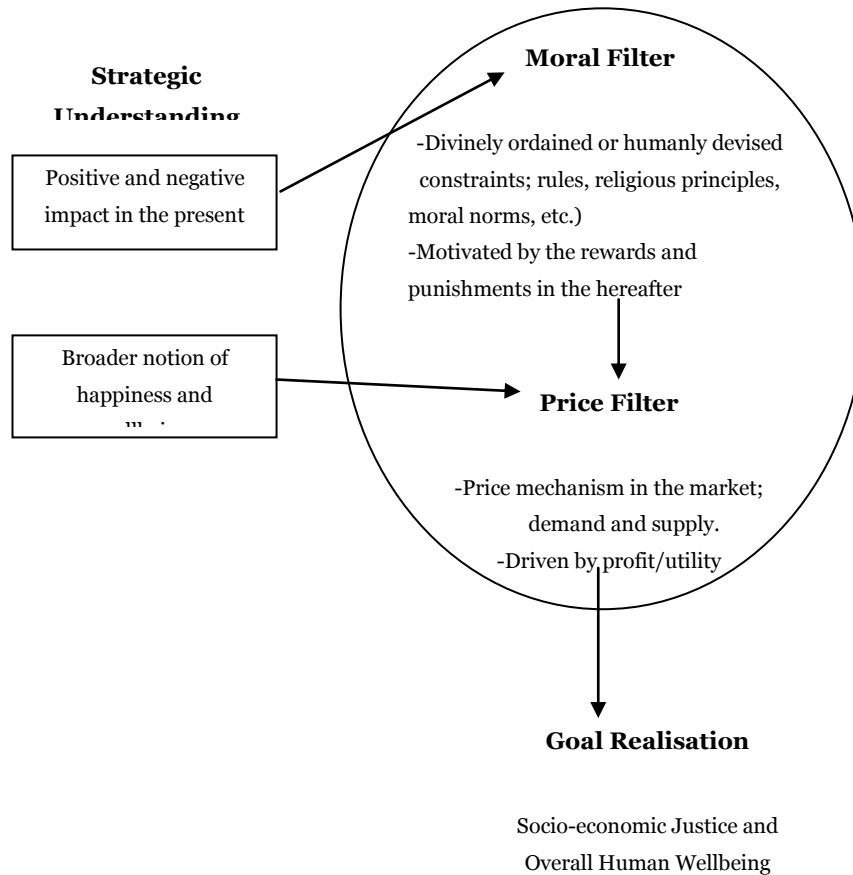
Strategic Understanding

Positive and negative impact in the present

Broader notion of happiness and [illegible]

Moral Filter

-Divinely ordained or humanly devised constraints; rules, religious principles, moral norms, etc.)
-Motivated by the rewards and punishments in the hereafter

Price Filter

-Price mechanism in the market; demand and supply.
-Driven by profit/utility

Goal Realisation

Socio-economic Justice and Overall Human Wellbeing